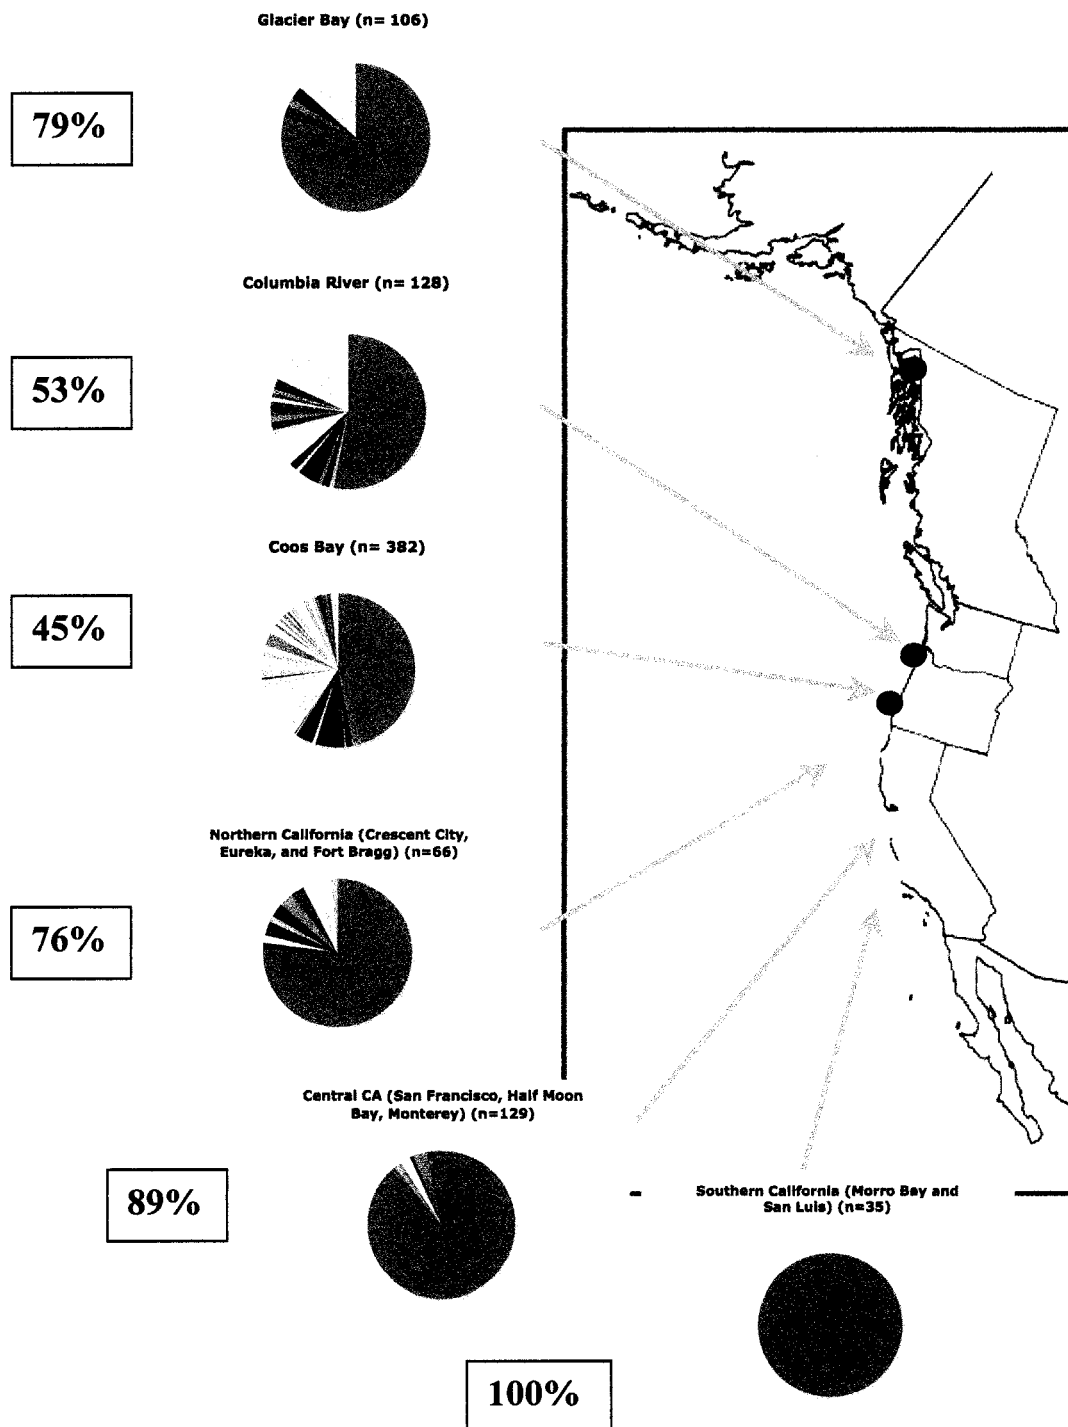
Glacier Bay (n= 106)

79%

Columbia River (n= 128)

53%

Coos Bay (n= 382)

45%

Northern California (Crescent City, Eureka, and Fort Bragg) (n=66)

76%

Central CA (San Francisco, Half Moon Bay, Monterey) (n=129)

89%

Southern California (Morro Bay and San Luis) (n=35)

100%